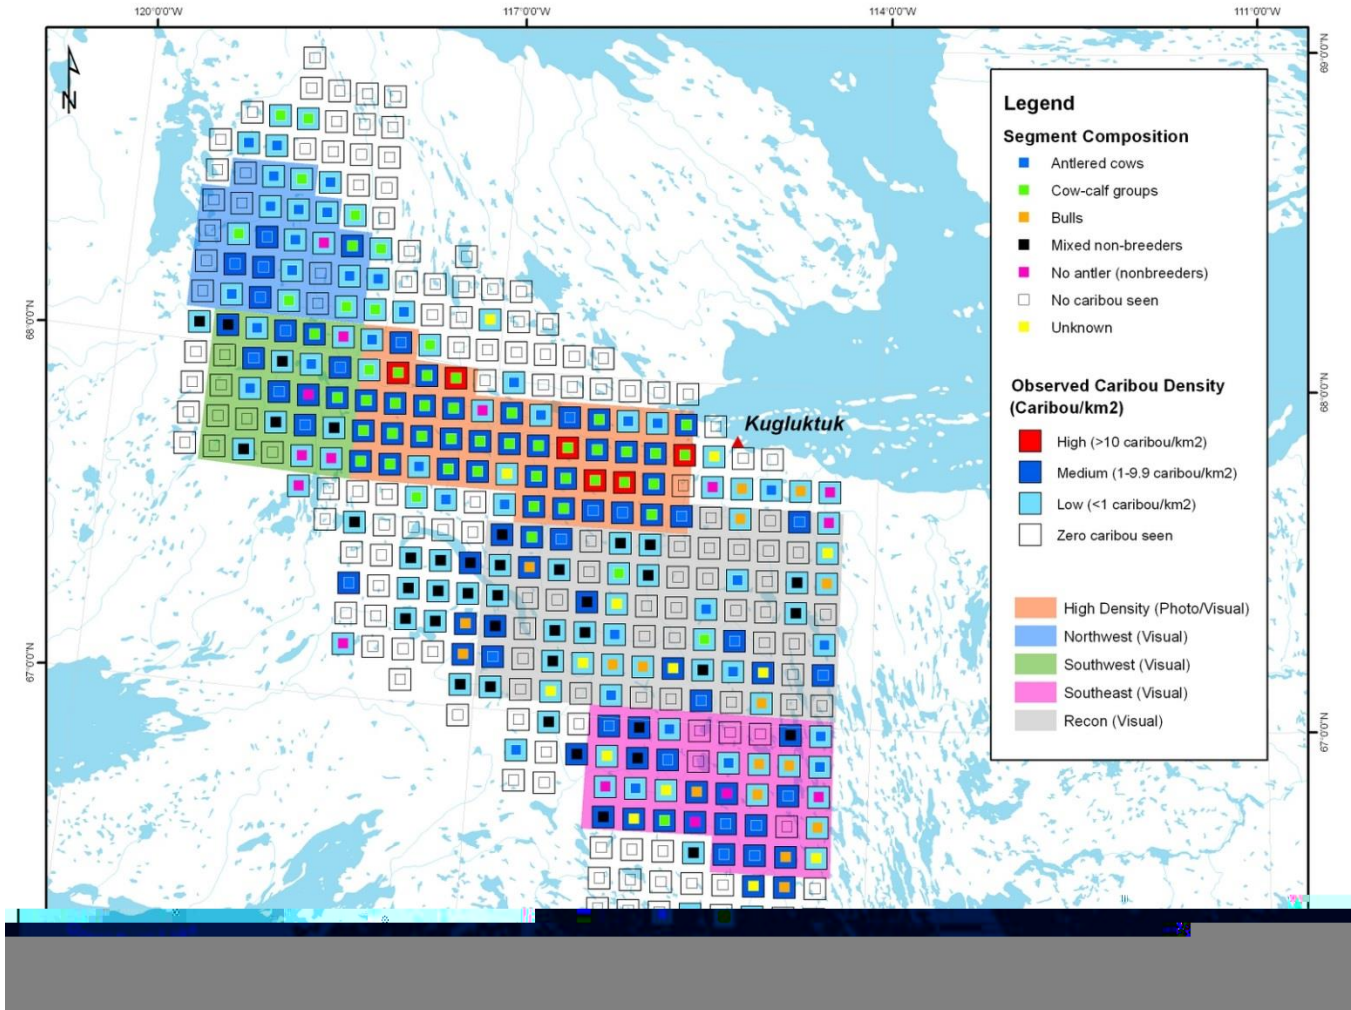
120°0'0"W
117°0'0"W
114°0'0"W
111°0'0"W
69°0'0"N
68°0'0"N
68°0'0"N
67°0'0"N
67°0'0"N
N

Legend
Segment Composition
Antlered cows
Cow-calf groups
Bulls
Mixed non-breeders
No antler (nonbreeders)
No caribou seen
Unknown

Observed Caribou Density (Caribou/km2)
High (>10 caribou/km2)
Medium (1-9.9 caribou/km2)
Low (<1 caribou/km2)
Zero caribou seen

High Density (Photo/Visual)
Northwest (Visual)
Southwest (Visual)
Southeast (Visual)
Recon (Visual)

Kugluktuk